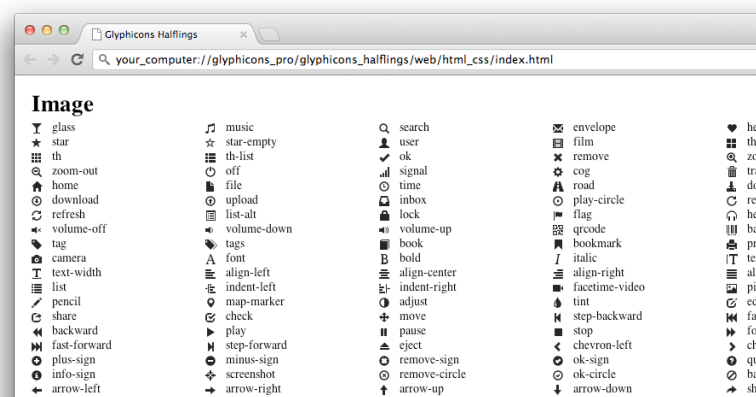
Glyphicons Halflings ×

your_computer://glyphicons_pro/glyphicons_halflings/web/html_css/index.html

Image

glass
star
th
zoom-out
home
download
refresh
volume-off
tag
camera
text-width
list
pencil
share
backward
fast-forward
plus-sign
info-sign
arrow-left

music
star-empty
th-list
off
file
upload
list-alt
volume-down
tags
font
align-left
indent-left
map-marker
check
play
step-forward
minus-sign
screenshot
arrow-right

search
user
ok
signal
time
inbox
lock
volume-up
book
bold
align-center
indent-right
adjust
move
pause
eject
remove-sign
remove-circle
arrow-up

envelope
film
remove
cog
road
play-circle
flag
qrcode
bookmark
italic
align-right
facetime-video
tint
step-backward
stop
chevron-left
ok-sign
ok-circle
arrow-down

he
th
zo
tra
do
re
he
ba
pr
te
al
pi
ed
fa
fo
ch
qu
ba
sh